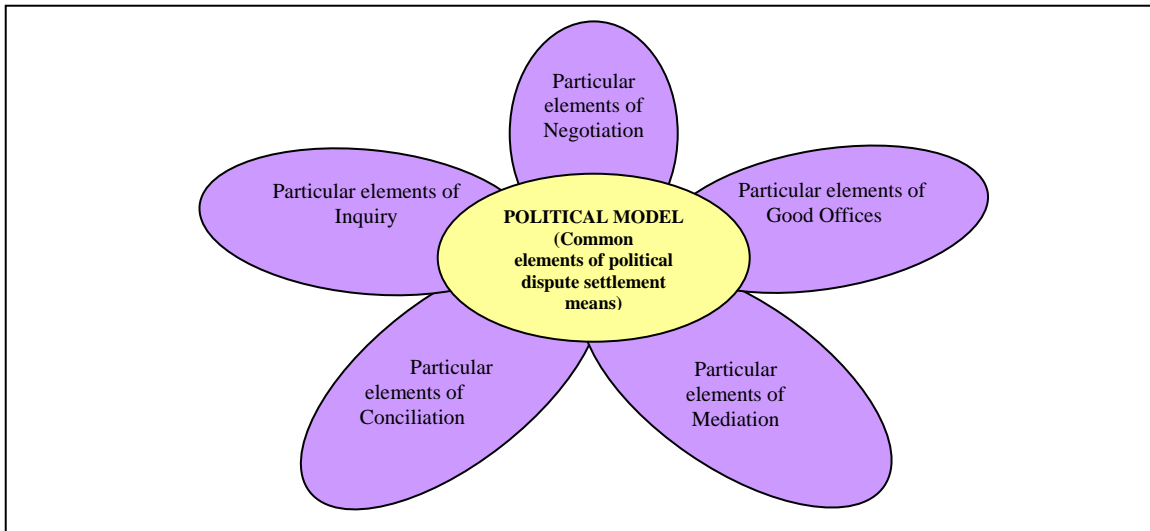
Particular elements of Negotiation

Particular elements of Inquiry

Particular elements of Good Offices

POLITICAL MODEL (Common elements of political dispute settlement means)

Particular elements of Conciliation

Particular elements of Mediation